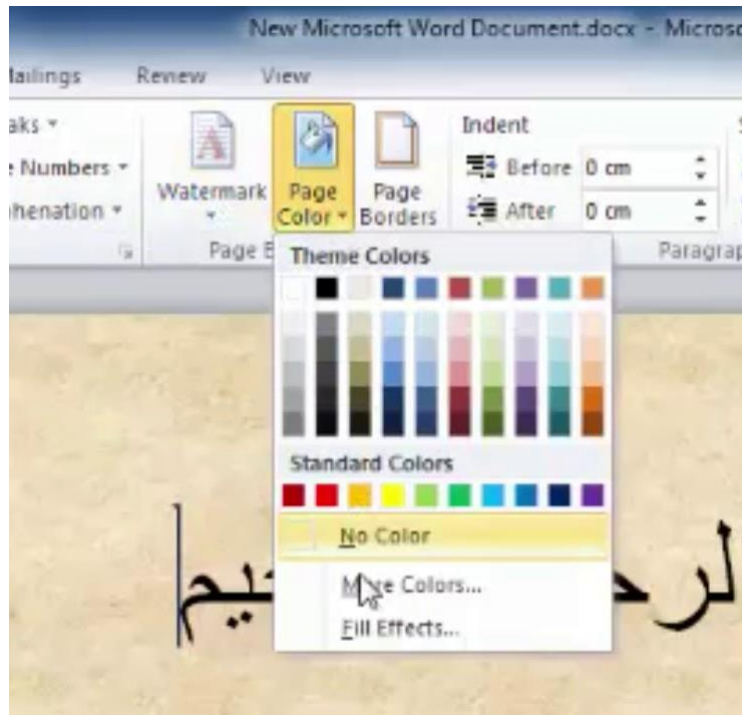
New Microsoft Word Document.docx - Microso

ailings Review View

aks
e Numbers
henation

Watermark
Page Color
Page Borders
Page B

Indent
Before 0 cm
After 0 cm
Paragra

Theme Colors

Standard Colors

No Color
M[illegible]e Colors...
Fill Effects...

لرح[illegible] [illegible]يم